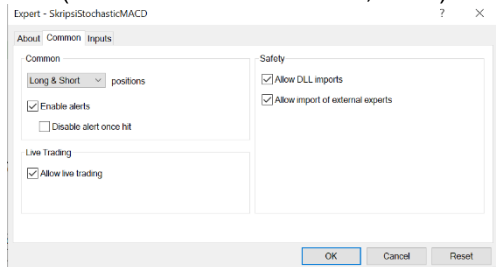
Expert - SkripsiStochasticMACD ? ×

About Common Inputs

Common

Long & Short positions

Enable alerts

Disable alert once hit

Live Trading

Allow live trading

Safety

Allow DLL imports

Allow import of external experts

OK Cancel Reset